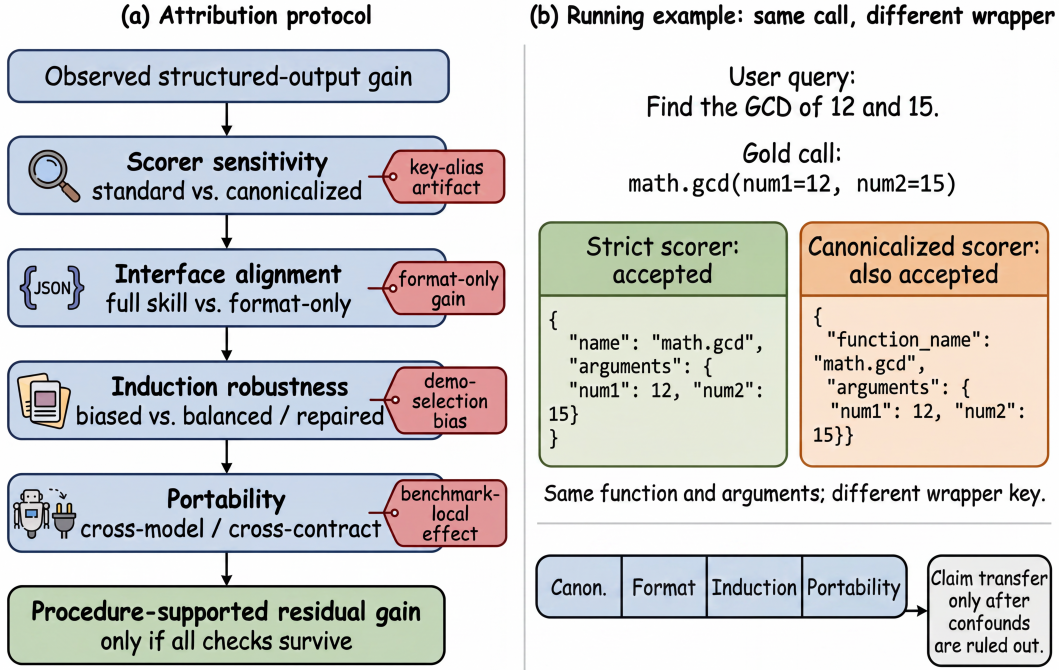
(a) Attribution protocol

Observed structured-output gain

Scorer sensitivity
standard vs. canonicalized

key-alias artifact

JSON

Interface alignment
full skill vs. format-only

format-only gain

Induction robustness
biased vs. balanced / repaired

demo-selection bias

Portability
cross-model / cross-contract

benchmark-local effect

Procedure-supported residual gain
only if all checks survive

(b) Running example: same call, different wrapper

User query:
Find the GCD of 12 and 15.

Gold call:
math.gcd(num1=12, num2=15)

Strict scorer: accepted

{
"name": "math.gcd",
"arguments": {
"num1": 12, "num2": 15}
}

Canonicalized scorer: also accepted

{
"function_name": "math.gcd",
"arguments": {
"num1": 12, "num2": 15}}

Same function and arguments; different wrapper key.

| Canon. | Format | Induction | Portability |
|---|---|---|---|

Claim transfer only after confounds are ruled out.